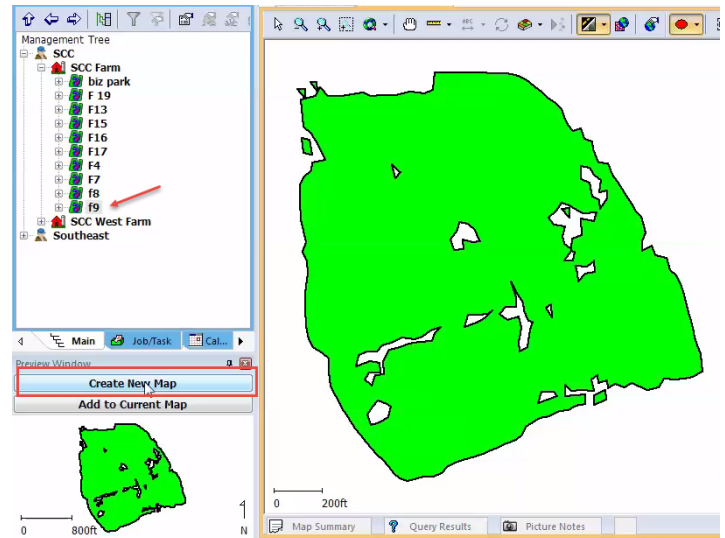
Management Tree
SCC
SCC Farm
biz park
F 19
F13
F15
F16
F17
F4
F7
f8
f9
SCC West Farm
Southeast

Main
Job/Task
Cal...

Preview Window
Create New Map
Add to Current Map

0
800ft
N

0
200ft

Map Summary
Query Results
Picture Notes